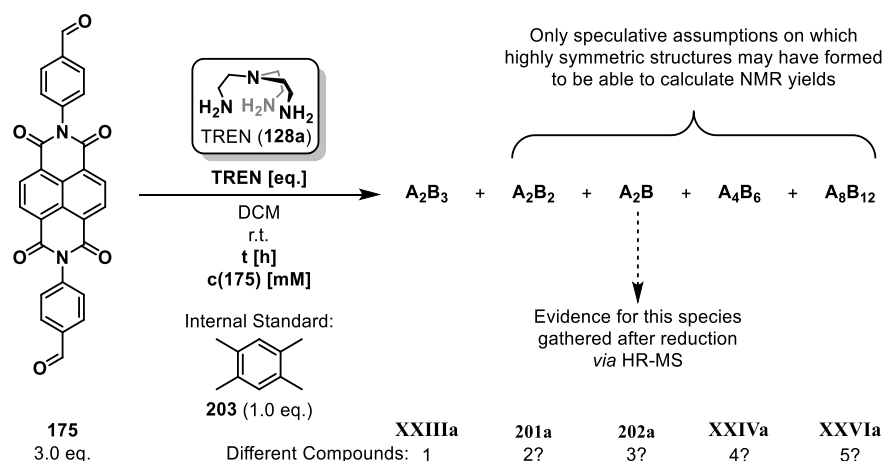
O
O
N
O
O
N
O
O
O

$H_2N$ N $H_2N$ $NH_2$
TREN (**128a**)

**TREN [eq.]**
DCM
r.t.
**t [h]**
**c(175) [mM]**

Internal Standard:
**203** (1.0 eq.)

Only speculative assumptions on which highly symmetric structures may have formed to be able to calculate NMR yields

$A_2B_3$ + $A_2B_2$ + $A_2B$ + $A_4B_6$ + $A_8B_{12}$

Evidence for this species gathered after reduction *via* HR-MS

**175**
3.0 eq.

**XXIIIa** **201a** **202a** **XXIVa** **XXVIa**
Different Compounds: 1 2? 3? 4? 5?